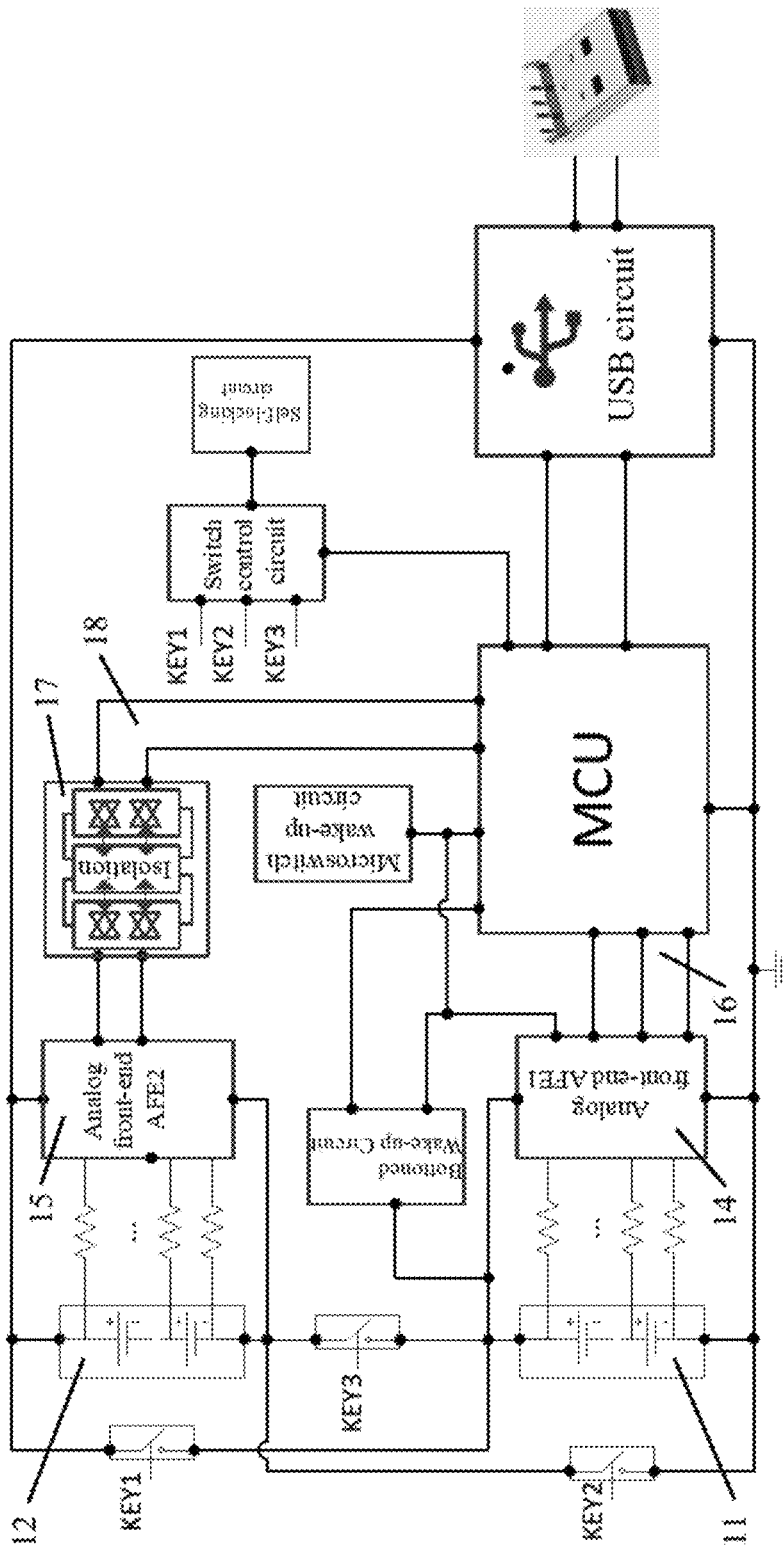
USB circuit

Self-locking circuit

Switch control circuit

KEY1
KEY2
KEY3

18

17

Isolation

Microswitch wake-up circuit

MCU

16

Analog front-end AFE2

15

Bottomed Wake-up Circuit

Analog front-end AFE1

14

12

KEY1

KEY3

KEY2

11